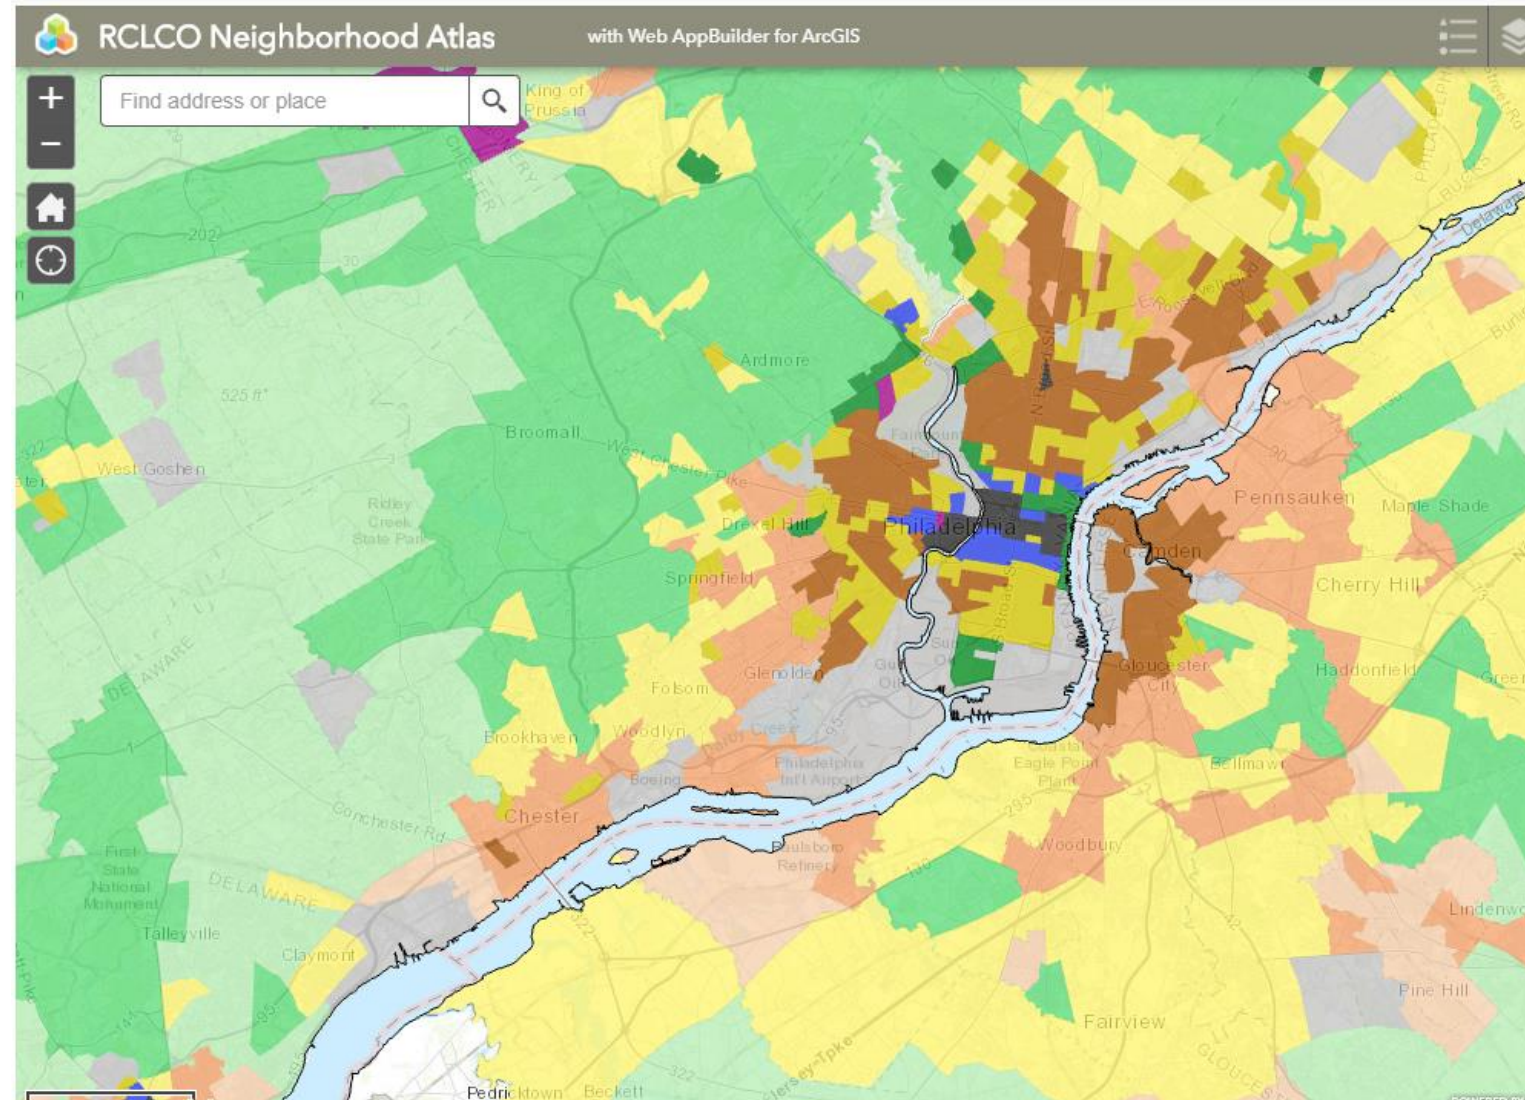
RCLCO Neighborhood Atlas

with Web AppBuilder for ArcGIS

+

−

Find address or place

King of Prussia

202

30

Ardmore

525 ft

Broomall

West Chester Pike

West Goshen

Ridley Creek State Park

Drexel Hill

Philadelphia

Springfield

Camden

Pennsauken

Maple Shade

Cherry Hill

DELAWARE

Glenolden

Folsom

Gloucester City

Haddonfield

Brookhaven

Woodlyn

Boeing

Philadelphia Int'l Airport

Eagle Point Plant

Bellmawr

Chester

Conchester Rd

Paulsboro Refinery

Woodbury

First State National Monument

DELAWARE

295

Talleyville

Claymont

Lindenwo

Pine Hill

Fairview

Pedricktown

Beckett

95

322

Delaware